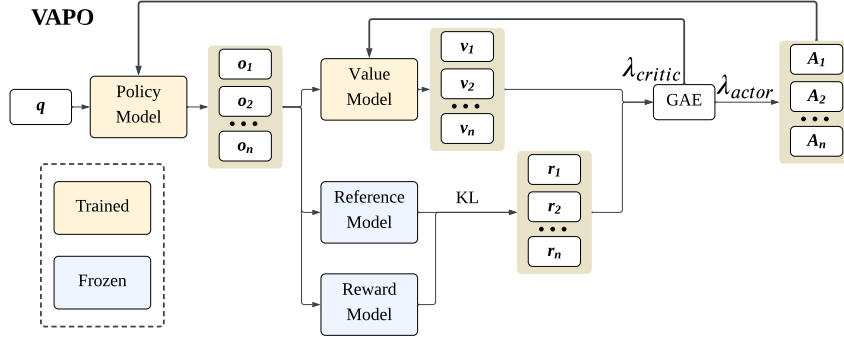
VAPO

$q$

Policy Model

$o_1$
$o_2$
• • •
$o_n$

Value Model

$v_1$
$v_2$
• • •
$v_n$

$\lambda_{critic}$

GAE

$\lambda_{actor}$

$A_1$
$A_2$
• • •
$A_n$

Trained

Frozen

Reference Model

KL

$r_1$
$r_2$
• • •
$r_n$

Reward Model